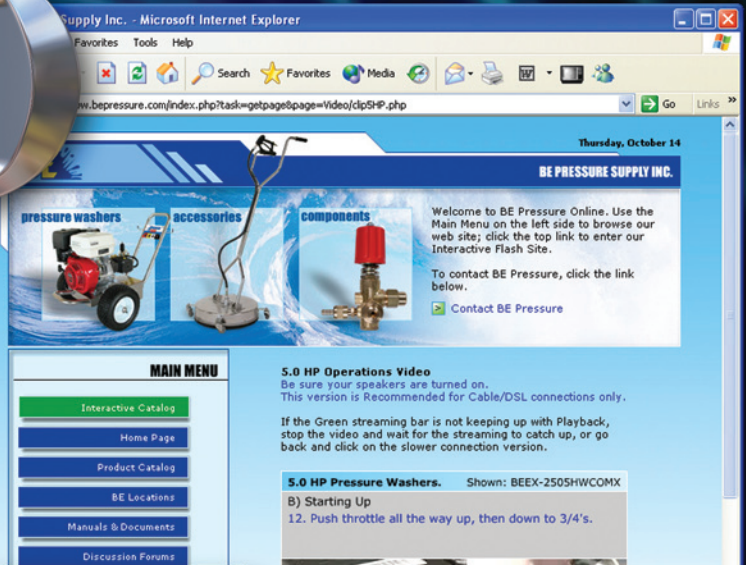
Supply Inc. - Microsoft Internet Explorer

Favorites Tools Help

Search Favorites Media

www.bepressure.com/index.php?task=getpage&page=Video/clip5HP.php

Go Links

Thursday, October 14

BE PRESSURE SUPPLY INC.

pressure washers accessories components

Welcome to BE Pressure Online. Use the Main Menu on the left side to browse our web site; click the top link to enter our Interactive Flash Site.

To contact BE Pressure, click the link below.

Contact BE Pressure

MAIN MENU

Interactive Catalog

Home Page

Product Catalog

BE Locations

Manuals & Documents

Discussion Forums

5.0 HP Operations Video
Be sure your speakers are turned on.
This version is Recommended for Cable/DSL connections only.

If the Green streaming bar is not keeping up with Playback, stop the video and wait for the streaming to catch up, or go back and click on the slower connection version.

5.0 HP Pressure Washers. Shown: BEEX-2505HWCOMX

B) Starting Up
12. Push throttle all the way up, then down to 3/4's.